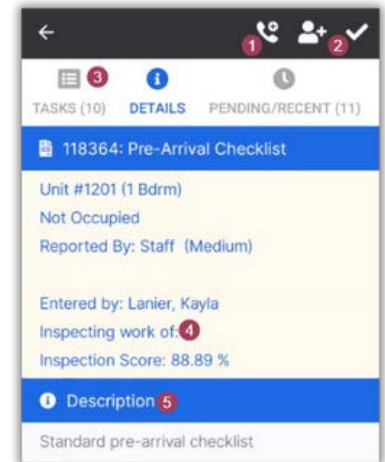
1 2
3
TASKS (10) DETAILS PENDING/RECENT (11)

118364: Pre-Arrival Checklist

Unit #1201 (1 Bdrm)
Not Occupied
Reported By: Staff (Medium)

Entered by: Lanier, Kayla
Inspecting work of: 4
Inspection Score: 88.89 %

Description 5

Standard pre-arrival checklist